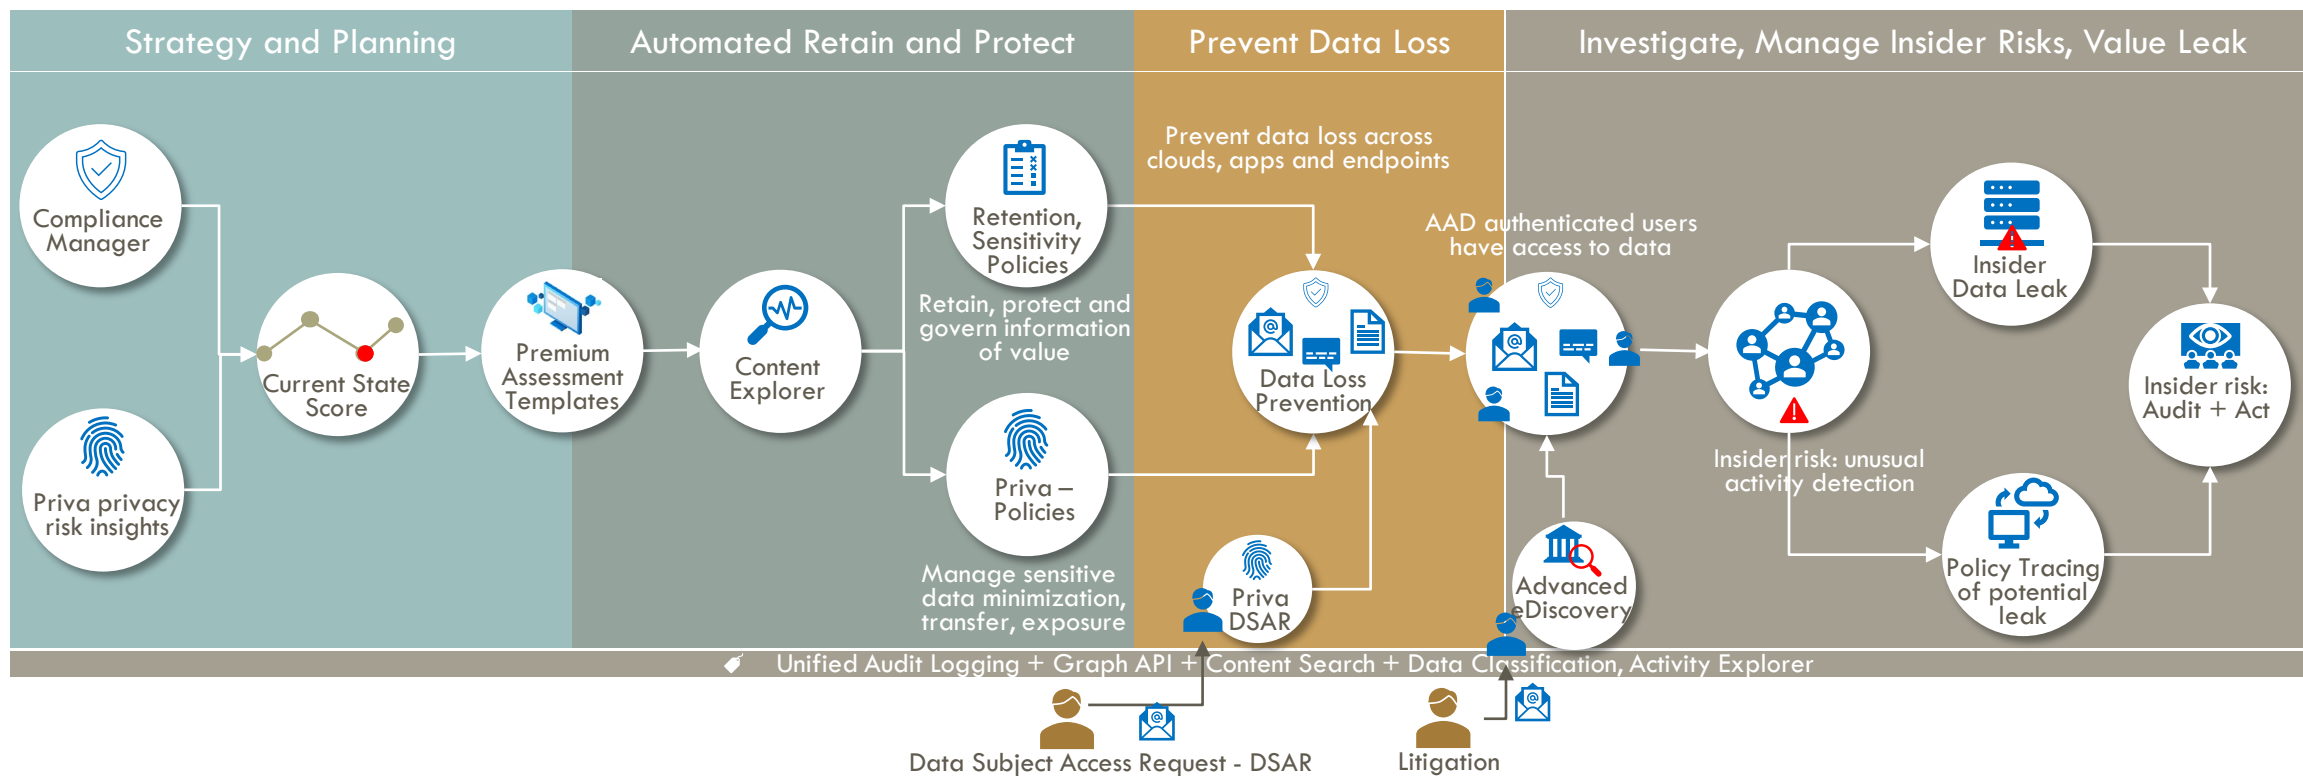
Strategy and Planning

Automated Retain and Protect

Prevent Data Loss

Investigate, Manage Insider Risks, Value Leak

Compliance Manager

Priva privacy risk insights

Current State Score

Premium Assessment Templates

Content Explorer

Retention, Sensitivity Policies

Retain, protect and govern information of value

Priva – Policies

Manage sensitive data minimization, transfer, exposure

Prevent data loss across clouds, apps and endpoints

Data Loss Prevention

Priva DSAR

AAD authenticated users have access to data

Advanced eDiscovery

Insider risk: unusual activity detection

Insider Data Leak

Policy Tracing of potential leak

Insider risk: Audit + Act

Unified Audit Logging + Graph API + Content Search + Data Classification, Activity Explorer

Data Subject Access Request - DSAR

Litigation